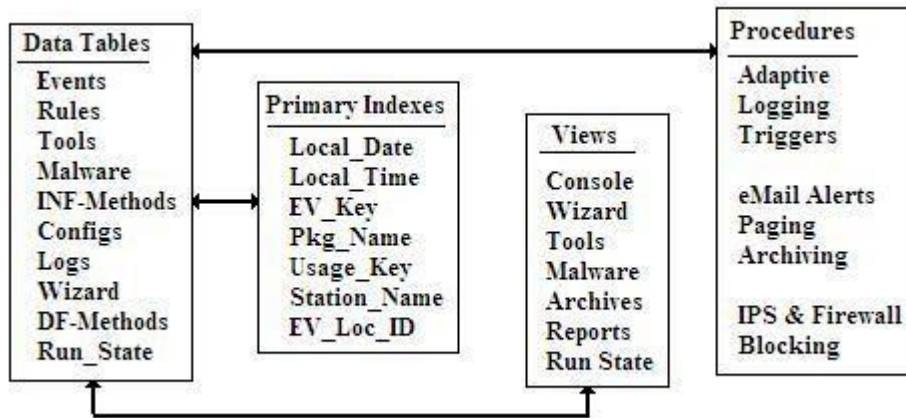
Data Tables
Events
Rules
Tools
Malware
INF-Methods
Configs
Logs
Wizard
DF-Methods
Run_State

Primary Indexes
Local_Date
Local_Time
EV_Key
Pkg_Name
Usage_Key
Station_Name
EV_Loc_ID

Views
Console
Wizard
Tools
Malware
Archives
Reports
Run State

Procedures
Adaptive
Logging
Triggers

eMail Alerts
Paging
Archiving

IPS & Firewall
Blocking